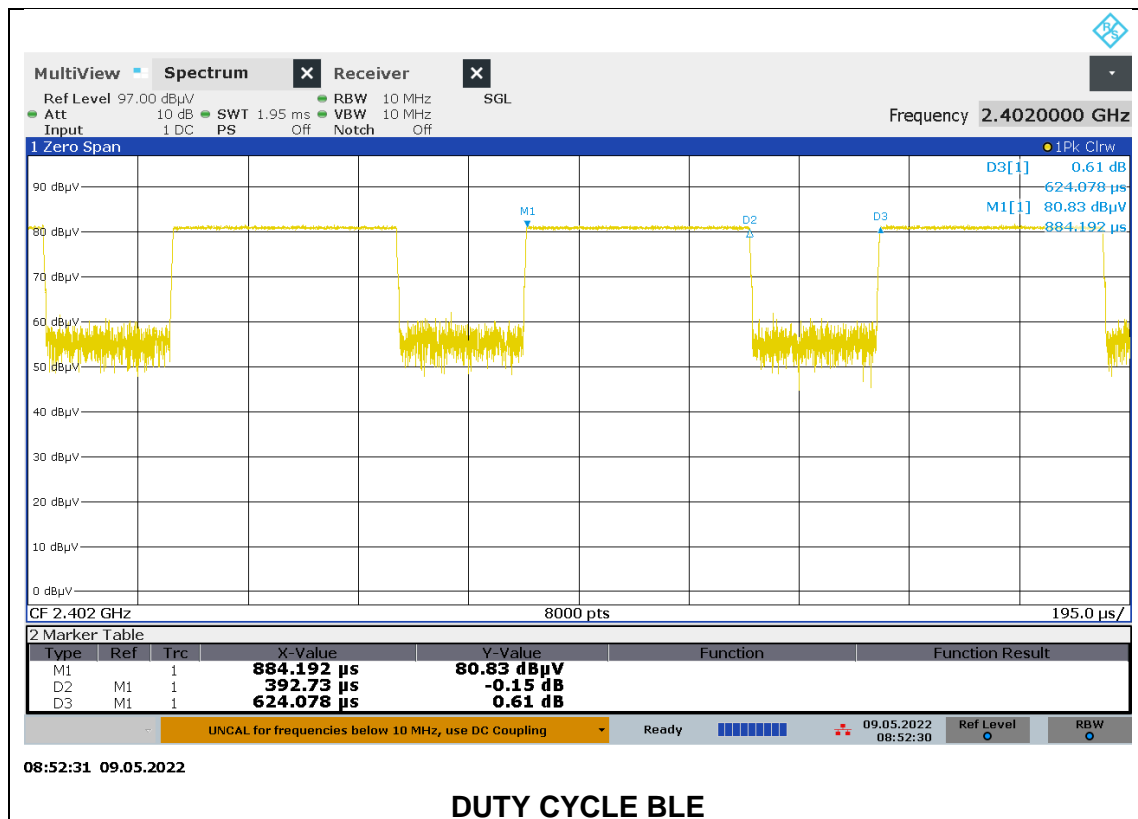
MultiView Spectrum Receiver

Ref Level 97.00 dBµV
Att 10 dB SWT 1.95 ms
Input 1 DC PS Off
RBW 10 MHz
VBW 10 MHz
Notch Off
SGL

Frequency 2.4020000 GHz

1 Zero Span
1Pk Clrw

D3[1] 0.61 dB
624.078 µs
M1[1] 80.83 dBµV
884.192 µs

90 dBµV
80 dBµV
70 dBµV
60 dBµV
50 dBµV
40 dBµV
30 dBµV
20 dBµV
10 dBµV
0 dBµV

M1
D2
D3

CF 2.402 GHz 8000 pts 195.0 µs/

2 Marker Table

| Type | Ref | Trc | X-Value | Y-Value | Function | Function Result |
|---|---|---|---|---|---|---|
| M1 | | 1 | 884.192 µs | 80.83 dBµV | | |
| D2 | M1 | 1 | 392.73 µs | -0.15 dB | | |
| D3 | M1 | 1 | 624.078 µs | 0.61 dB | | |

UNCAL for frequencies below 10 MHz, use DC Coupling
Ready
09.05.2022
08:52:30
Ref Level
RBW

08:52:31 09.05.2022

DUTY CYCLE BLE